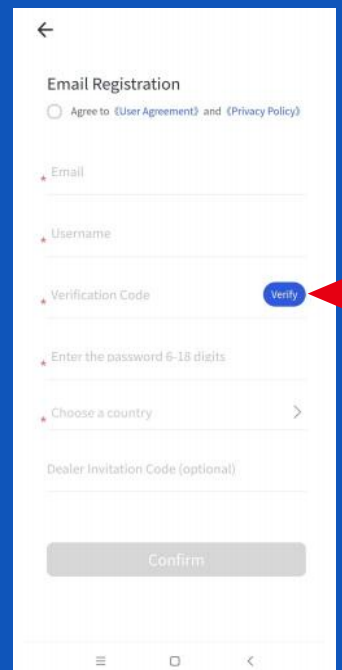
Email Registration

Agree to 《User Agreement》 and 《Privacy Policy》

* Email

* Username

* Verification Code

Verify

* Enter the password 6-18 digits

* Choose a country

Dealer Invitation Code (optional)

Confirm